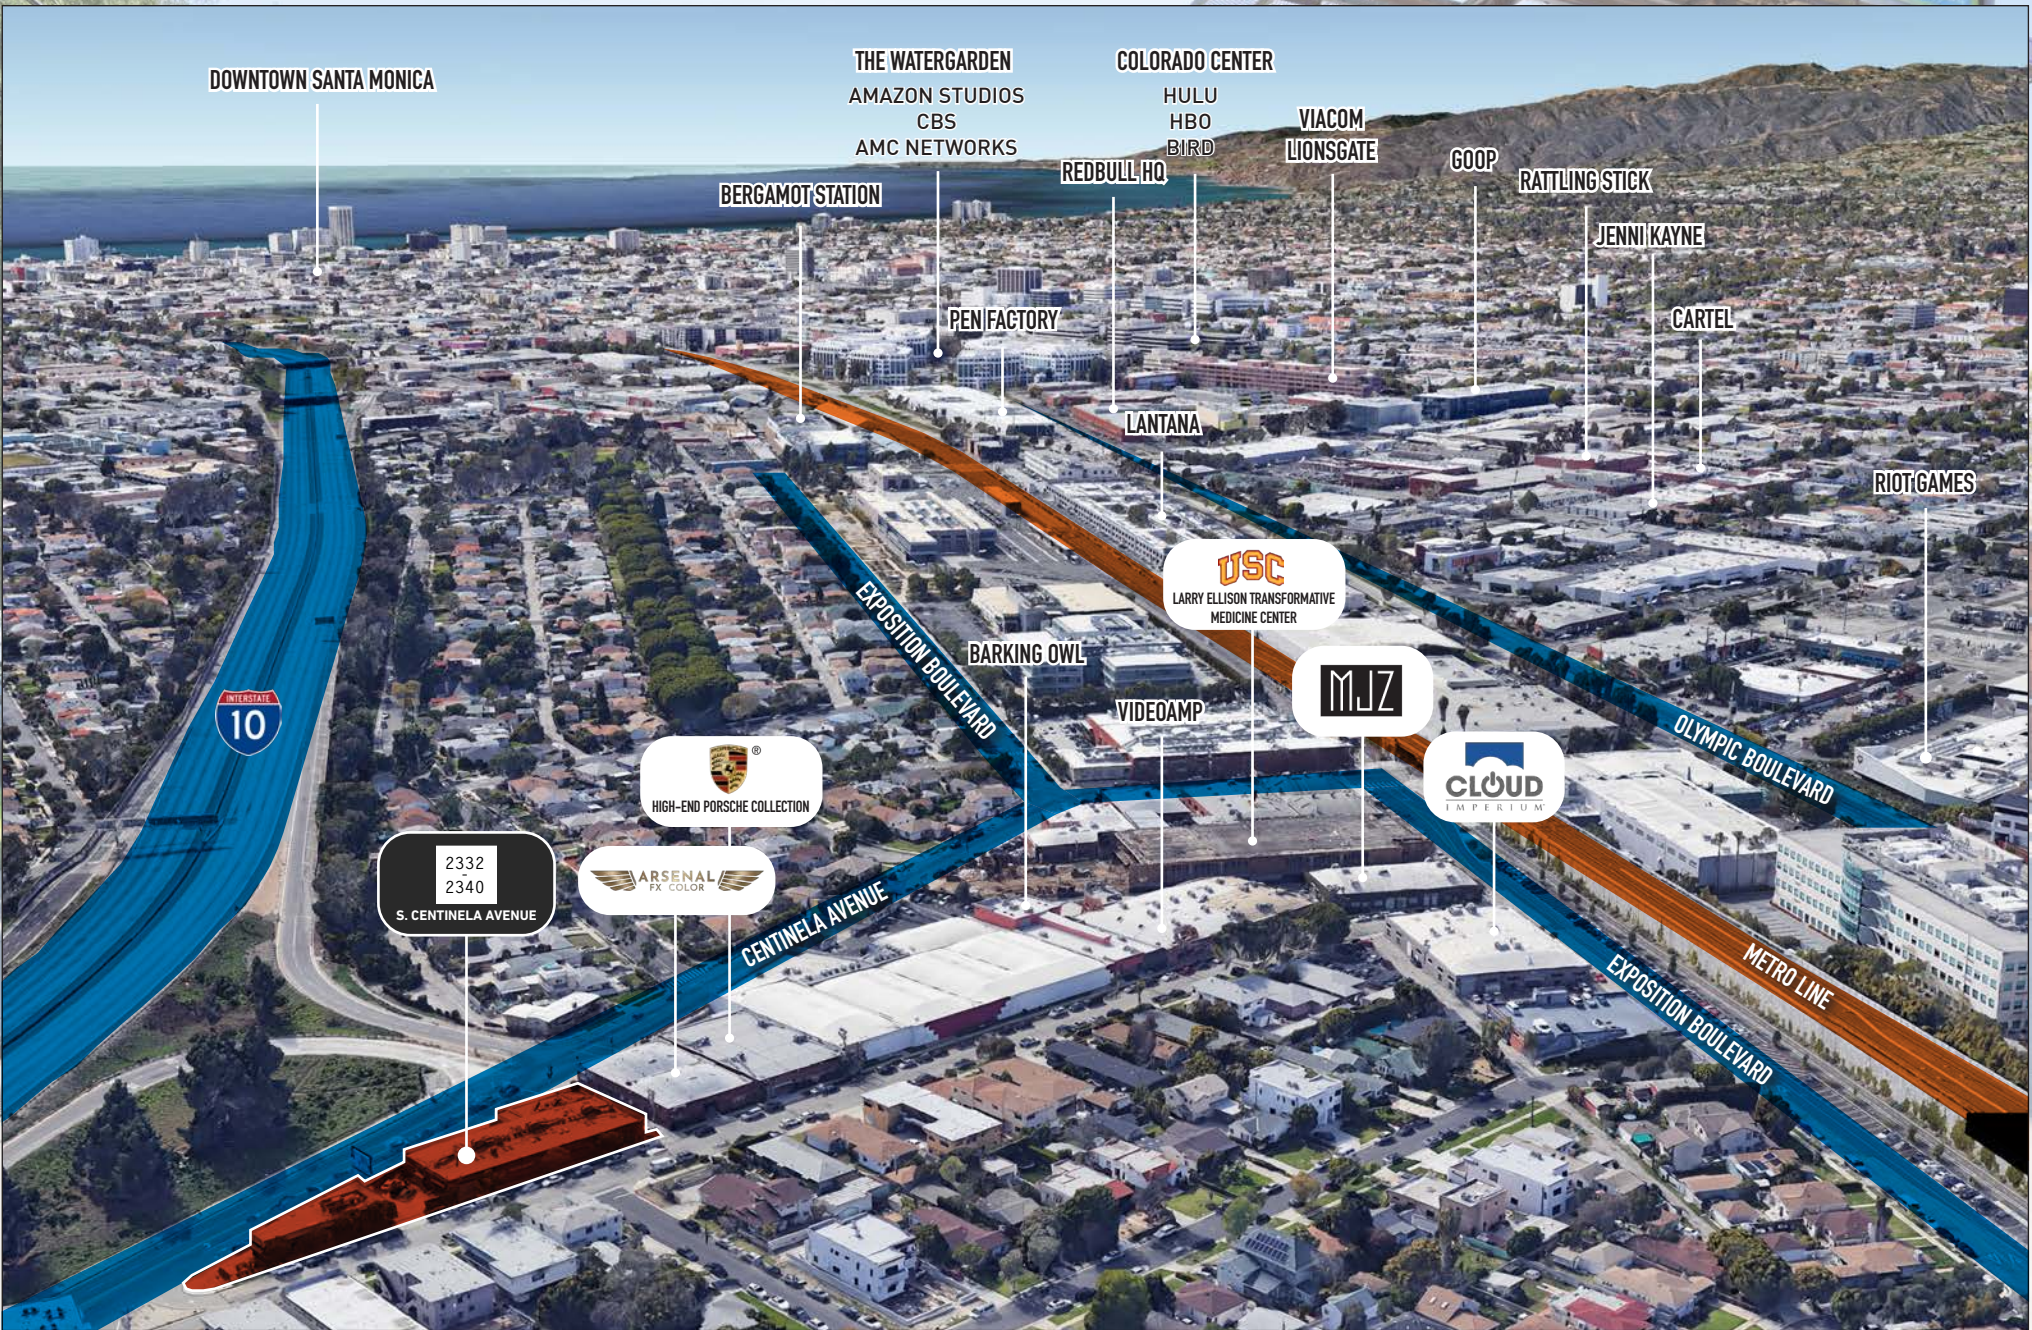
DOWNTOWN SANTA MONICA

THE WATERGARDEN
AMAZON STUDIOS
CBS
AMC NETWORKS

COLORADO CENTER
HULU
HBO
BIRD

VIACOM
LIONSGATE

GOOP

RATTLING STICK

JENNI KAYNE

CARTEL

BERGAMOT STATION

REDBULL HQ

PEN FACTORY

LANTANA

RIOT GAMES

INTERSTATE
10

EXPOSITION BOULEVARD

USC
LARRY ELLISON TRANSFORMATIVE MEDICINE CENTER

BARKING OWL

VIDEOAMP

MJZ

OLYMPIC BOULEVARD

HIGH-END PORSCHE COLLECTION

CLOUD
IMPERIUM

2332
2340
S. CENTINELA AVENUE

ARSENAL
FX COLOR

CENTINELA AVENUE

EXPOSITION BOULEVARD

METRO LINE